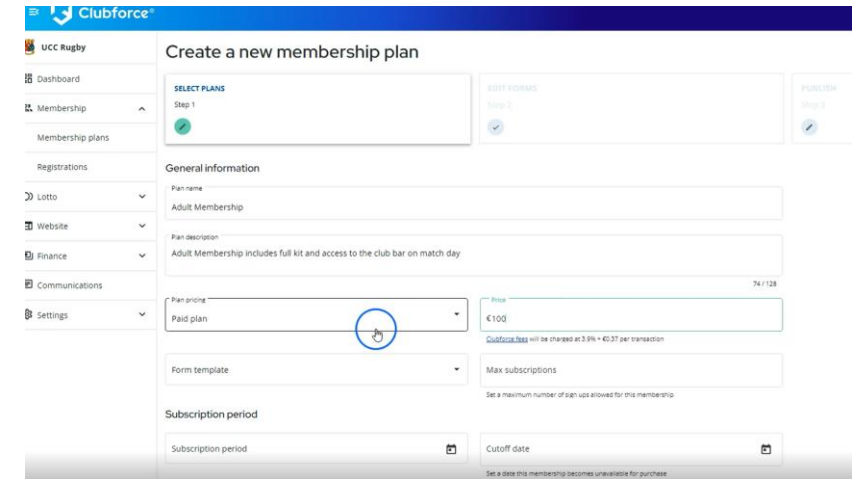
Clubforce®

UCC Rugby

Dashboard

Membership

Membership plans

Registrations

Lotto

Website

Finance

Communications

Settings

Create a new membership plan

SELECT PLANS
Step 1

EDIT FORMS
Step 2

PUBLISH
Step 3

General information

Plan name
Adult Membership

Plan description
Adult Membership includes full kit and access to the club bar on match day

74 / 128

Plan pricing
Paid plan

Price
€100

Clubforce fees will be charged at 3.9% + €0.37 per transaction

Form template

Max subscriptions

Set a maximum number of sign ups allowed for this membership

Subscription period

Subscription period

Cutoff date

Set a date this membership becomes unavailable for purchase